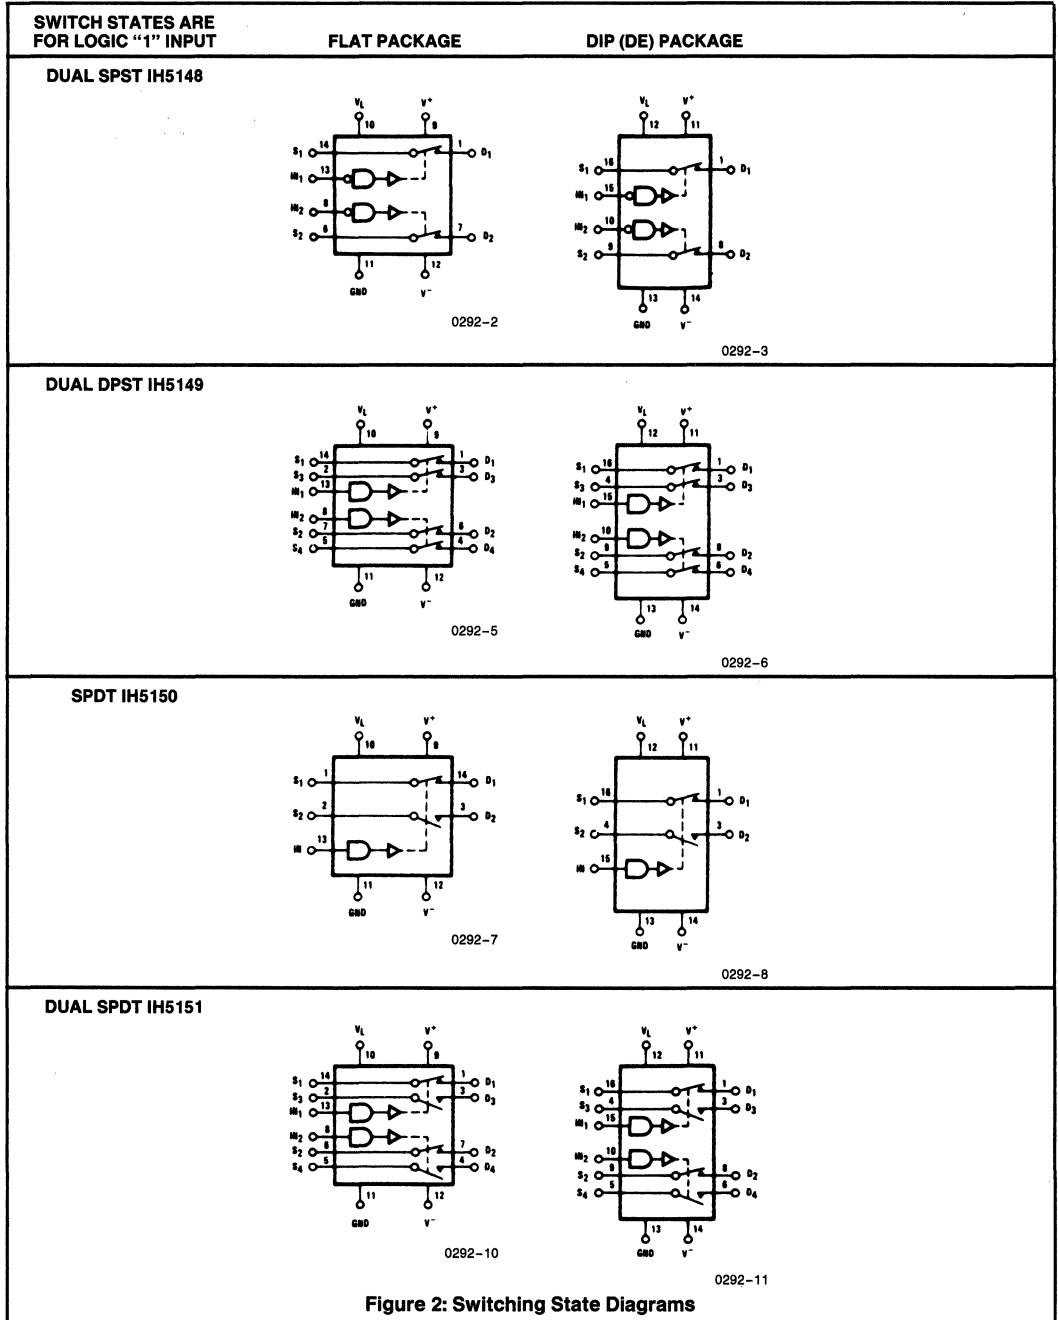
SWITCH STATES ARE FOR LOGIC "1" INPUT | FLAT PACKAGE | DIP (DE) PACKAGE

DUAL SPST IH5148

$V_L$ 10 $V^+$ 9
$S_1$ 14 1 $D_1$
$IN_1$ 13
$IN_2$ 8
$S_2$ 6 7 $D_2$
11 GND 12 $V^-$

0292-2

$V_L$ 12 $V^+$ 11
$S_1$ 16 1 $D_1$
$IN_1$ 15
$IN_2$ 10
$S_2$ 9 8 $D_2$
13 GND 14 $V^-$

0292-3

DUAL DPST IH5149

$V_L$ 10 $V^+$ 9
$S_1$ 14 1 $D_1$
$S_3$ 2 3 $D_3$
$IN_1$ 13
$IN_2$ 8
$S_2$ 7 6 $D_2$
$S_4$ 5 4 $D_4$
11 GND 12 $V^-$

0292-5

$V_L$ 12 $V^+$ 11
$S_1$ 16 1 $D_1$
$S_3$ 4 3 $D_3$
$IN_1$ 15
$IN_2$ 10
$S_2$ 9 8 $D_2$
$S_4$ 5 6 $D_4$
13 GND 14 $V^-$

0292-6

SPDT IH5150

$V_L$ 10 $V^+$ 9
$S_1$ 1 14 $D_1$
$S_2$ 2 3 $D_2$
IN 13
11 GND 12 $V^-$

0292-7

$V_L$ 12 $V^+$ 11
$S_1$ 16 1 $D_1$
$S_2$ 4 3 $D_2$
IN 15
13 GND 14 $V^-$

0292-8

DUAL SPDT IH5151

$V_L$ 10 $V^+$ 9
$S_1$ 14 1 $D_1$
$S_3$ 2 3 $D_3$
$IN_1$ 13
$IN_2$ 8
$S_2$ 6 7 $D_2$
$S_4$ 5 4 $D_4$
11 GND 12 $V^-$

0292-10

$V_L$ 12 $V^+$ 11
$S_1$ 16 1 $D_1$
$S_3$ 4 3 $D_3$
$IN_1$ 15
$IN_2$ 10
$S_2$ 9 8 $D_2$
$S_4$ 5 6 $D_4$
13 GND 14 $V^-$

0292-11

Figure 2: Switching State Diagrams